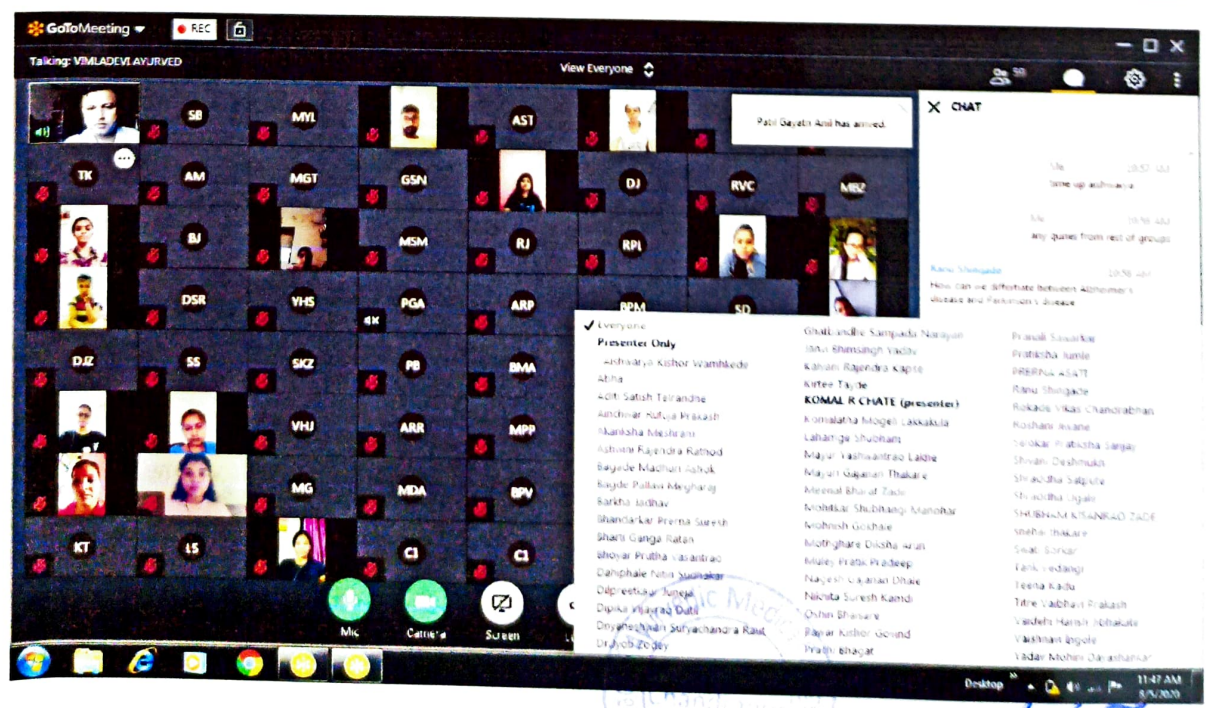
GoToMeeting REC

Talking: VIMLADEVI AYURVED

View Everyone

SB MYL AST
Patil Gayatri Anil has arrived.
TK AM MGT GSN DJ RVC MBZ
BJ MSM RJ RPL
DSR VHS PGA ARP BPM SD
DJZ SS SKZ PB BMA
VHJ ARR MPP
MG MDA BPV
KT LS CI CI

CHAT

Me 10:57 AM
time up ashwarya

Me 10:58 AM
any qunes from rest of groups

Ranu Shingade 10:58 AM
How can we differtiate between Alzheimer's disease and Parkinson's disease

✔ Everyone
Presenter Only
Aishwarya Kishor Wamhkede
Atiha
Aditi Satish Talrandhe
Aindriwar Rutuja Prakash
Akanksha Meshram
Ashwini Rajendra Rathod
Bagade Madhuri Sahak
Bagde Pallavi Megharaj
Barkha Jadhav
Bhandarkar Prerna Suresh
Bharti Ganga Ratan
Bhoyar Prutha Vasantrao
Dahiphale Nitin Sudhakar
Dipreshwar Juneja
Dipika Vilasrao Dutle
Dnyaneshwari Suryachandra Raut
Dr.Ayub Zodey
Ghatbandhe Sampada Narayan
Janvi Bhimsingh Yadav
Kahani Rajendra Kapte
Kirtee Tayde
KOMAL R CHATE (presenter)
Komalatha Mogeli Lakkakula
Lahange Shubhani
Mayur Vaishwantrao Lakhe
Mayuri Gajanan Thakare
Meenal Bharat Zade
Mohitkar Shubhangi Manohar
Mohnish Gokhale
Mothghare Diksha Arun
Muley Pratik Pradeep
Nagesh Gajanan Dhale
Nikita Suresh Kamdi
Oshin Bhasare
Pawar Kishor Govind
Prathi Bhagat
Pranali Sawarkar
Pratiksha Jumle
PRERNA ASATI
Ranu Shingade
Rokade Vikas Chandrabhan
Roshani Insane
Sarokar Pratiksha Sanjay
Shivani Deshmukh
Shraddha Salpekar
Shraddha Ugale
SHUBHAM KISANRAO ZADE
Snehal Thakare
Swati Borkar
Tanvi Fedangi
Teena Kadu
Titre Vaibhav Prakash
Vaidehi Harish Sibhakate
Vaishnavi Ingole
Yadav Mohini Darashankar

Mic Camera Screen

Desktop 11:47 AM 8/5/2020